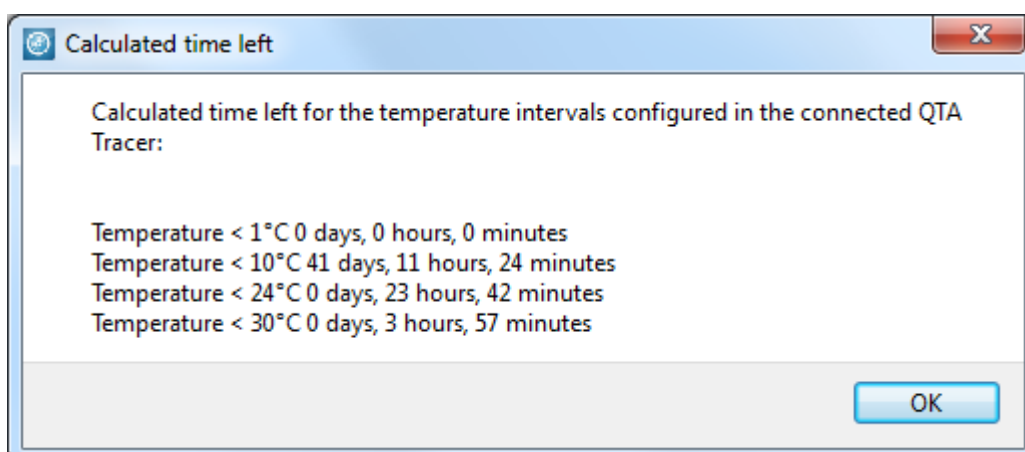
Calculated time left

Calculated time left for the temperature intervals configured in the connected QTA Tracer:

Temperature < 1°C 0 days, 0 hours, 0 minutes
Temperature < 10°C 41 days, 11 hours, 24 minutes
Temperature < 24°C 0 days, 23 hours, 42 minutes
Temperature < 30°C 0 days, 3 hours, 57 minutes

OK